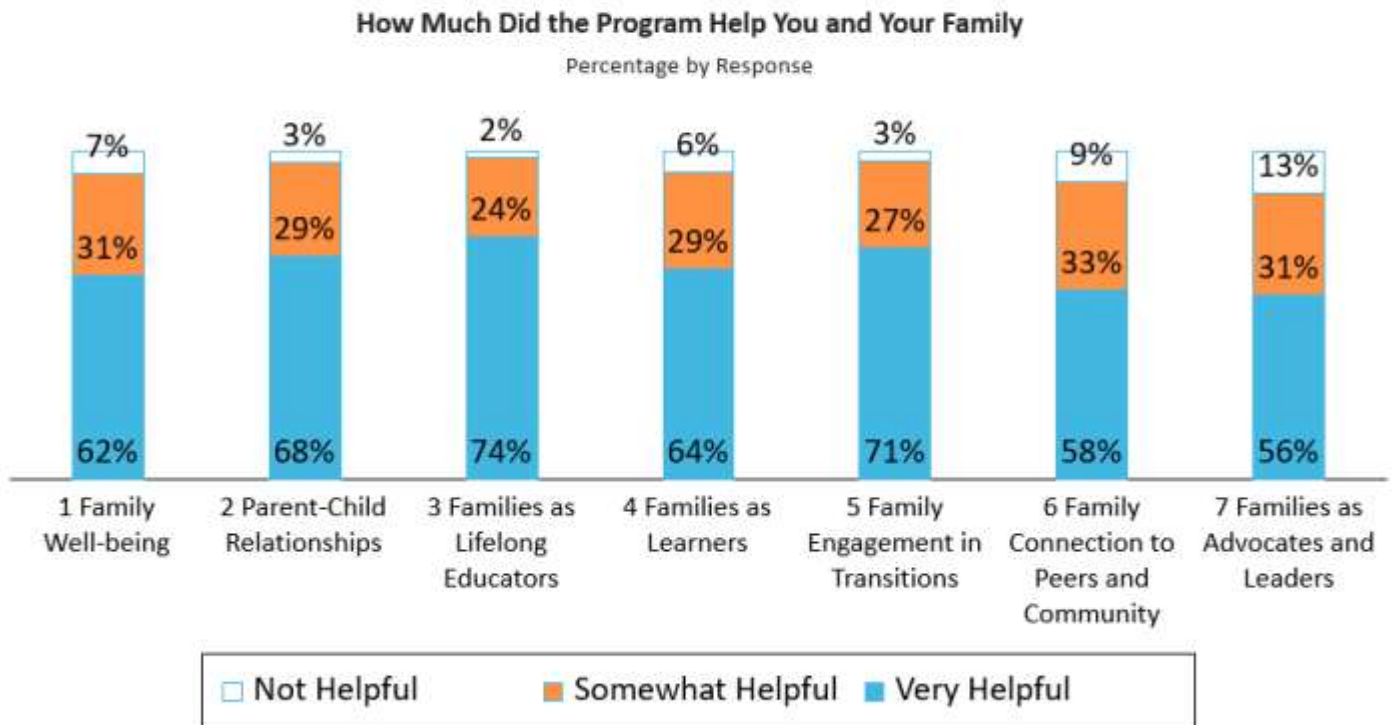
How Much Did the Program Help You and Your Family

Percentage by Response

| | Not Helpful | Somewhat Helpful | Very Helpful |
|---|---|---|---|
| 1 Family Well-being | 7% | 31% | 62% |
| 2 Parent-Child Relationships | 3% | 29% | 68% |
| 3 Families as Lifelong Educators | 2% | 24% | 74% |
| 4 Families as Learners | 6% | 29% | 64% |
| 5 Family Engagement in Transitions | 3% | 27% | 71% |
| 6 Family Connection to Peers and Community | 9% | 33% | 58% |
| 7 Families as Advocates and Leaders | 13% | 31% | 56% |

Not Helpful  Somewhat Helpful  Very Helpful